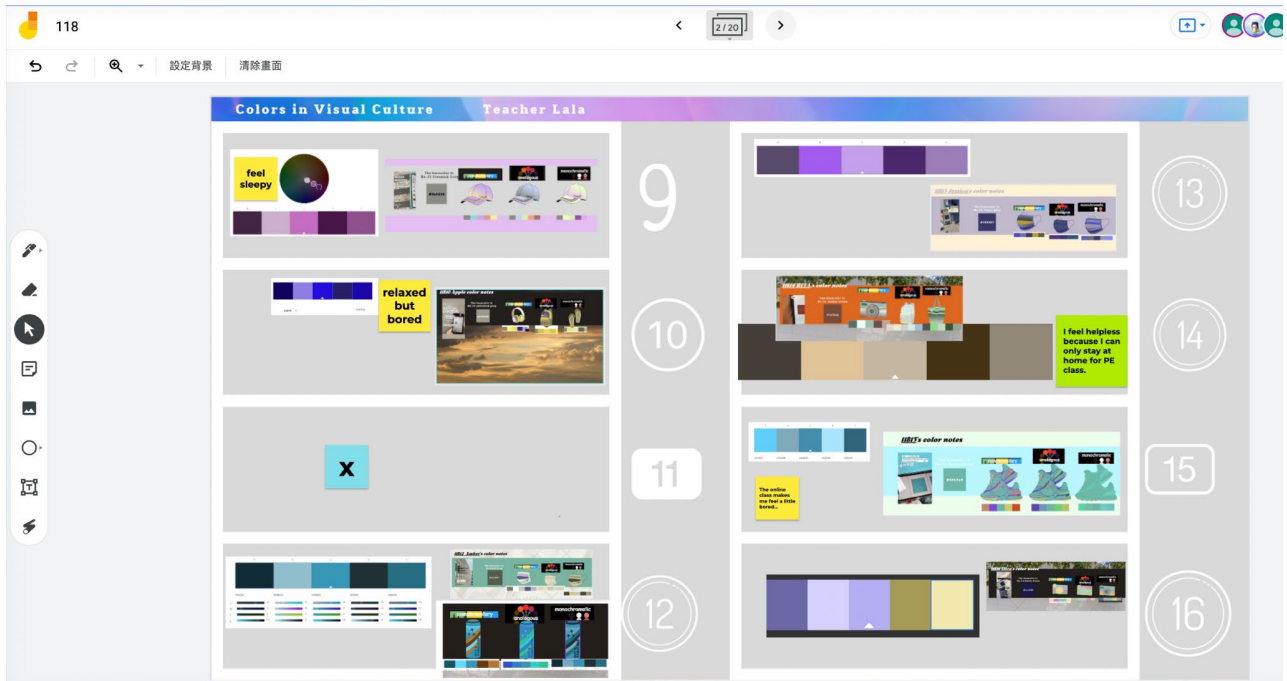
118

2/20

設定背景 清除畫面

Colors in Visual Culture Teacher Lala

feel sleepy

monochromatic

9

13

relaxed but bored

10

14

I feel helpless because I can only stay at home for PE class.

x

11

15

's color notes

monochromatic

The online class makes me feel a little bored..

12

monochromatic

16